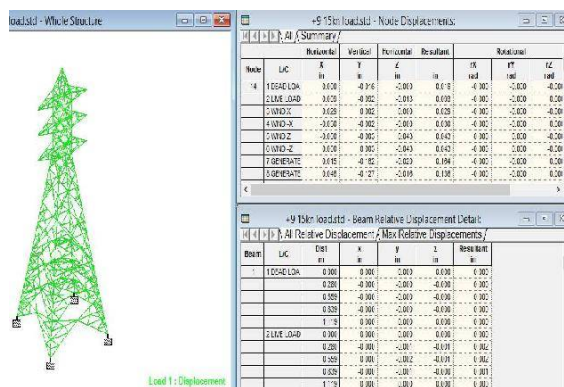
load.std - Whole Structure

Load 1 : Displacement

+9 15km load.std - Node Displacements:

All Summary

| Node | L/C | Horizontal X in | Vertical Y in | Horizontal Z in | Resultant in | Rotational rX rad | rY rad | rZ rad |
|---|---|---|---|---|---|---|---|---|
| 14 | 1 DEAD LOA | 0.000 | -0.016 | -0.003 | 0.016 | -0.000 | -0.000 | -0.00 |
| | 2 LIVE LOAD | 0.000 | -0.002 | -0.000 | 0.002 | -0.000 | -0.000 | -0.00 |
| | 3 WIND-X | 0.028 | 0.002 | -0.000 | 0.028 | -0.000 | -0.000 | -0.00 |
| | 4 WIND-X | -0.028 | -0.002 | -0.000 | 0.028 | -0.000 | -0.000 | -0.00 |
| | 5 WIND-Z | -0.000 | -0.002 | 0.043 | 0.043 | -0.000 | -0.000 | -0.00 |
| | 6 WIND-Z | 0.000 | 0.002 | -0.043 | 0.043 | -0.000 | -0.000 | -0.00 |
| | 7 GENERATE | 0.015 | -0.182 | -0.003 | 0.184 | -0.000 | -0.000 | -0.00 |
| | 8 GENERATE | 0.046 | -0.127 | -0.016 | 0.136 | -0.000 | -0.000 | -0.00 |

+9 15km load.std - Beam Relative Displacement Detail:

All Relative Displacement / Max Relative Displacements

| Beam | L/C | Dist in | x in | y in | z in | Resultant in |
|---|---|---|---|---|---|---|
| 1 | 1 DEAD LOA | 0.000 | 0.000 | 0.000 | 0.000 | 0.000 |
| | | 0.280 | -0.000 | -0.000 | -0.000 | 0.000 |
| | | 0.559 | -0.000 | -0.000 | -0.000 | 0.000 |
| | | 0.839 | -0.000 | -0.000 | -0.000 | 0.000 |
| | | 1.119 | 0.000 | 0.000 | 0.000 | 0.000 |
| | 2 LIVE LOAD | 0.000 | 0.000 | 0.000 | 0.000 | 0.000 |
| | | 0.280 | -0.000 | -0.001 | -0.001 | 0.001 |
| | | 0.559 | -0.000 | -0.002 | -0.001 | 0.002 |
| | | 0.839 | -0.000 | -0.001 | -0.001 | 0.001 |
| | | 1.119 | 0.000 | 0.000 | 0.000 | 0.000 |